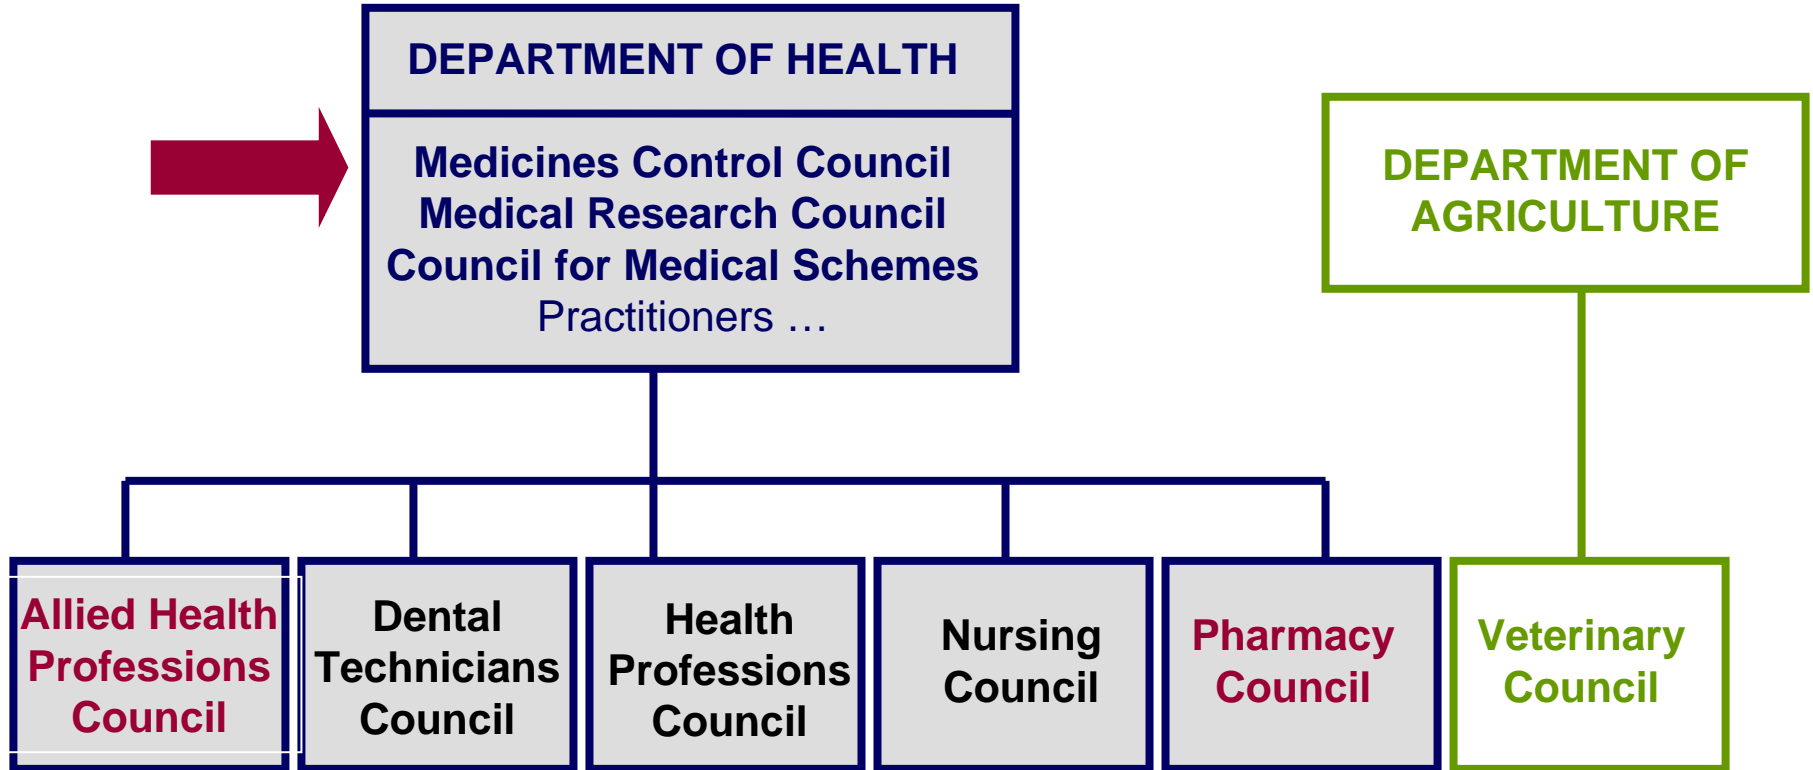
DEPARTMENT OF HEALTH

Medicines Control Council
Medical Research Council
Council for Medical Schemes
Practitioners …

DEPARTMENT OF AGRICULTURE

Allied Health Professions Council

Dental Technicians Council

Health Professions Council

Nursing Council

Pharmacy Council

Veterinary Council